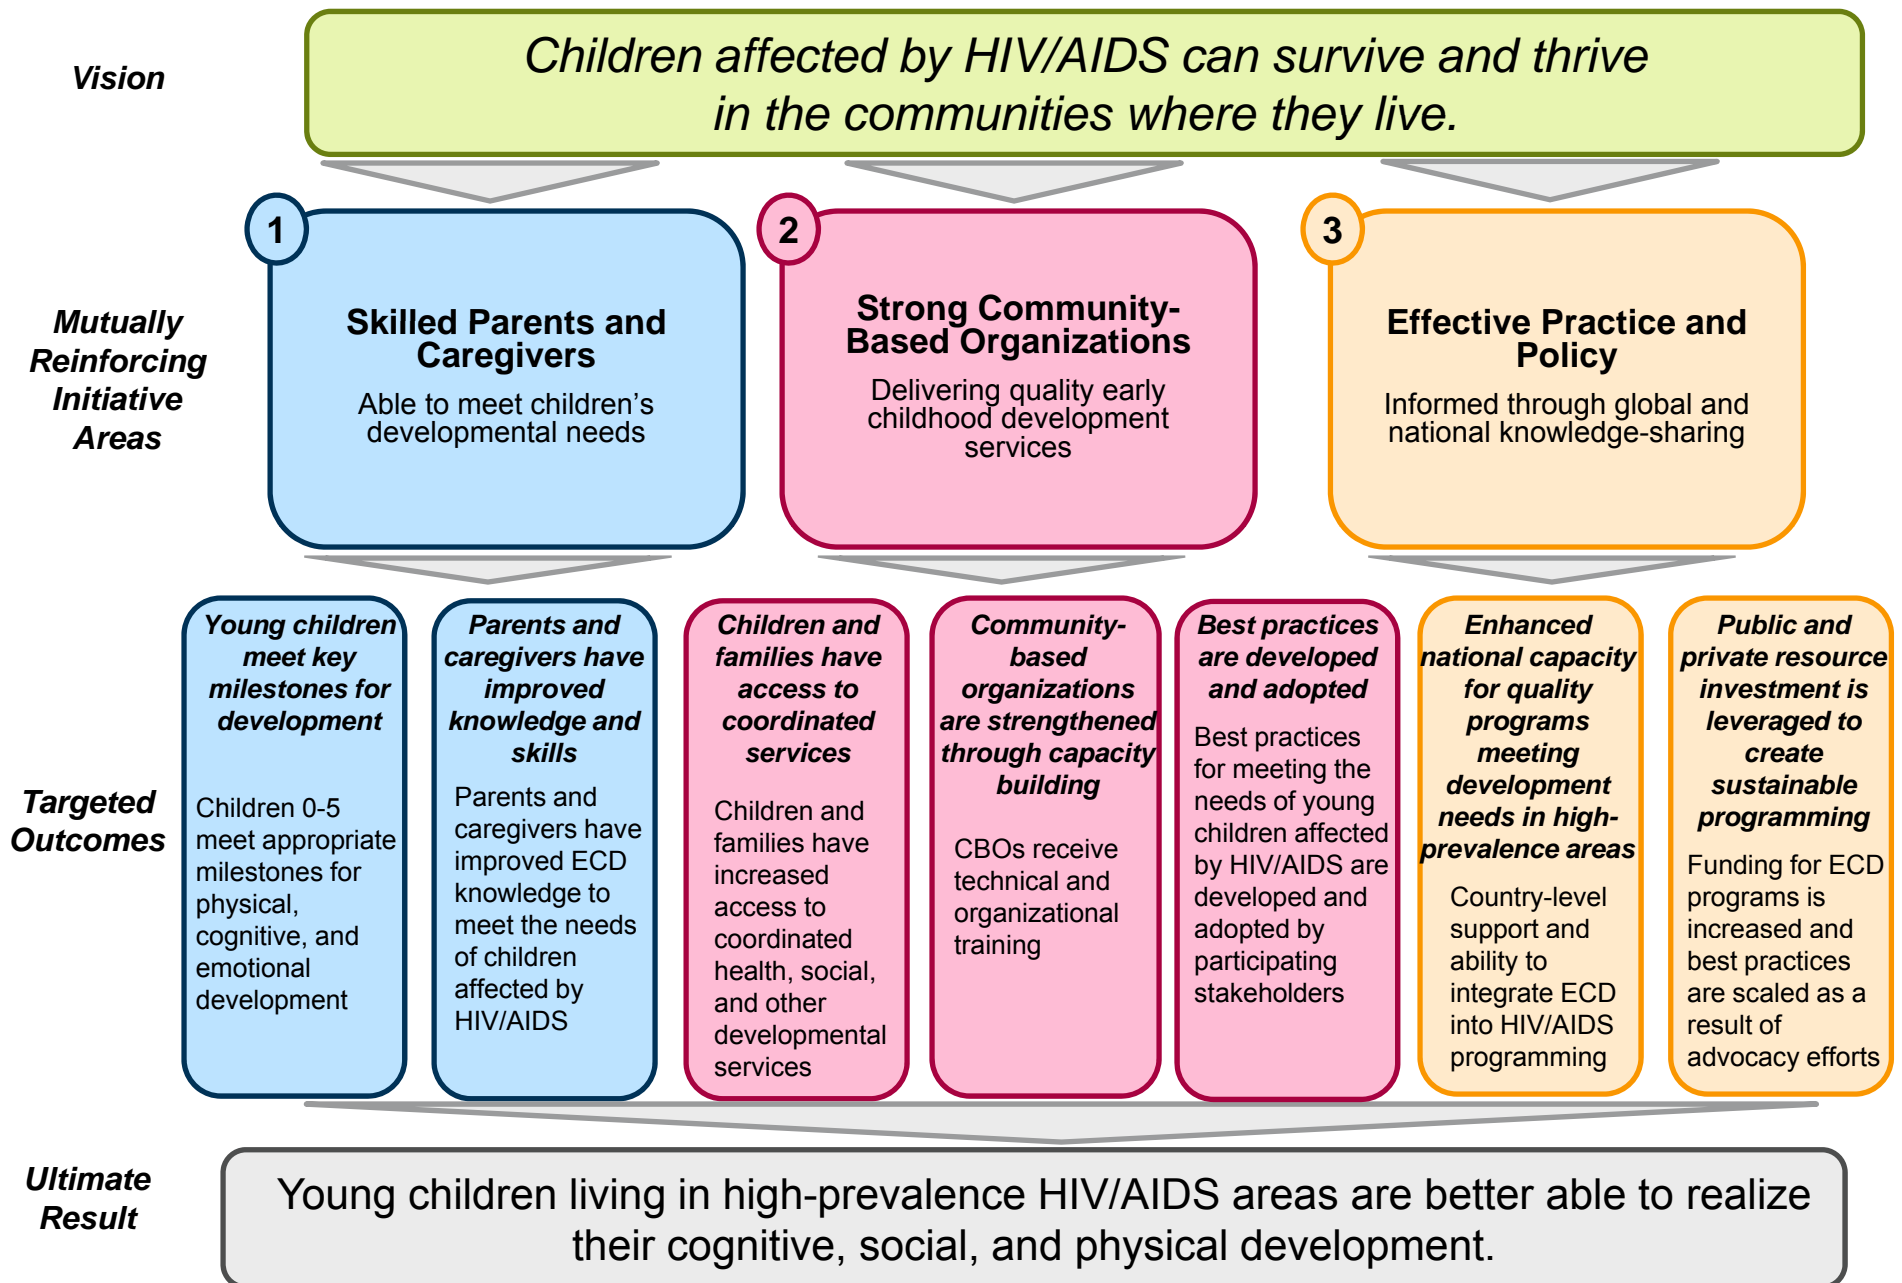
Vision

Children affected by HIV/AIDS can survive and thrive in the communities where they live.

Mutually Reinforcing Initiative Areas

1
Skilled Parents and Caregivers
Able to meet children's developmental needs

2
Strong Community-Based Organizations
Delivering quality early childhood development services

3
Effective Practice and Policy
Informed through global and national knowledge-sharing

Targeted Outcomes

Young children meet key milestones for development
Children 0-5 meet appropriate milestones for physical, cognitive, and emotional development

Parents and caregivers have improved knowledge and skills
Parents and caregivers have improved ECD knowledge to meet the needs of children affected by HIV/AIDS

Children and families have access to coordinated services
Children and families have increased access to coordinated health, social, and other developmental services

Community-based organizations are strengthened through capacity building
CBOs receive technical and organizational training

Best practices are developed and adopted
Best practices for meeting the needs of young children affected by HIV/AIDS are developed and adopted by participating stakeholders

Enhanced national capacity for quality programs meeting development needs in high-prevalence areas
Country-level support and ability to integrate ECD into HIV/AIDS programming

Public and private resource investment is leveraged to create sustainable programming
Funding for ECD programs is increased and best practices are scaled as a result of advocacy efforts

Ultimate Result

Young children living in high-prevalence HIV/AIDS areas are better able to realize their cognitive, social, and physical development.